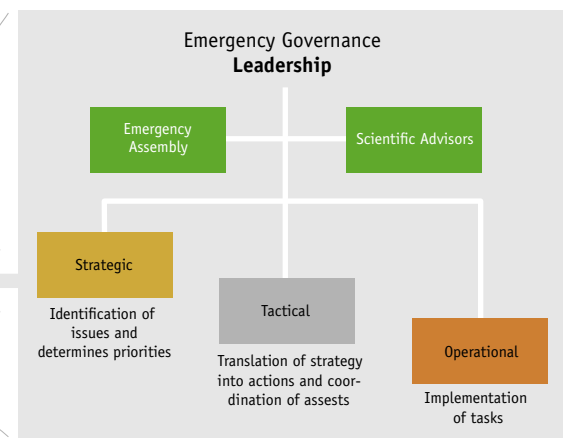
Emergency Governance
**Leadership**

Emergency Assembly

Scientific Advisors

Strategic

Identification of issues and determines priorities

Tactical

Translation of strategy into actions and coordination of assests

Operational

Implementation of tasks